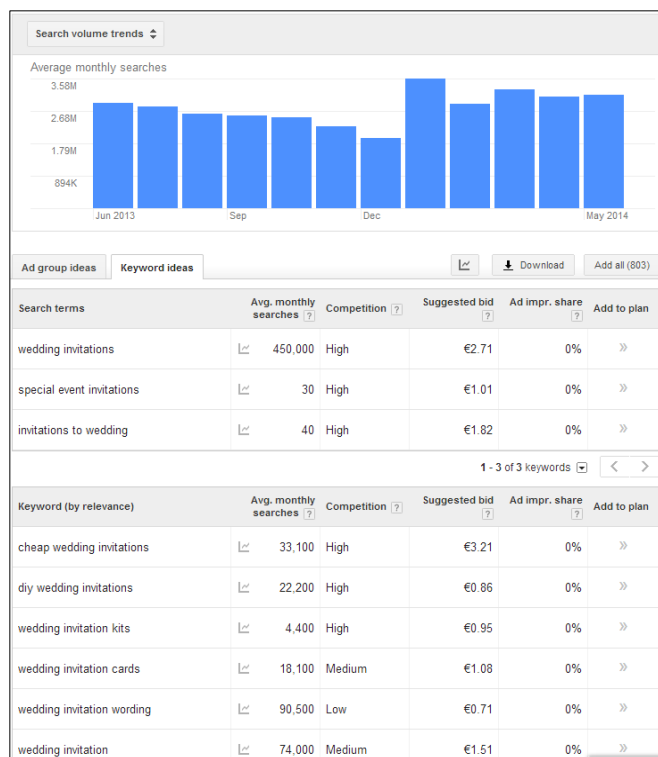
Search volume trends

Average monthly searches

3.58M
2.68M
1.79M
894K

Jun 2013 Sep Dec May 2014

Ad group ideas | Keyword ideas

Download | Add all (803)

| Search terms | Avg. monthly searches ? | Competition ? | Suggested bid ? | Ad impr. share ? | Add to plan |
|---|---|---|---|---|---|
| wedding invitations | 450,000 | High | €2.71 | 0% | » |
| special event invitations | 30 | High | €1.01 | 0% | » |
| invitations to wedding | 40 | High | €1.82 | 0% | » |

1 - 3 of 3 keywords

| Keyword (by relevance) | Avg. monthly searches ? | Competition ? | Suggested bid ? | Ad impr. share ? | Add to plan |
|---|---|---|---|---|---|
| cheap wedding invitations | 33,100 | High | €3.21 | 0% | » |
| diy wedding invitations | 22,200 | High | €0.86 | 0% | » |
| wedding invitation kits | 4,400 | High | €0.95 | 0% | » |
| wedding invitation cards | 18,100 | Medium | €1.08 | 0% | » |
| wedding invitation wording | 90,500 | Low | €0.71 | 0% | » |
| wedding invitation | 74,000 | Medium | €1.51 | 0% | » |